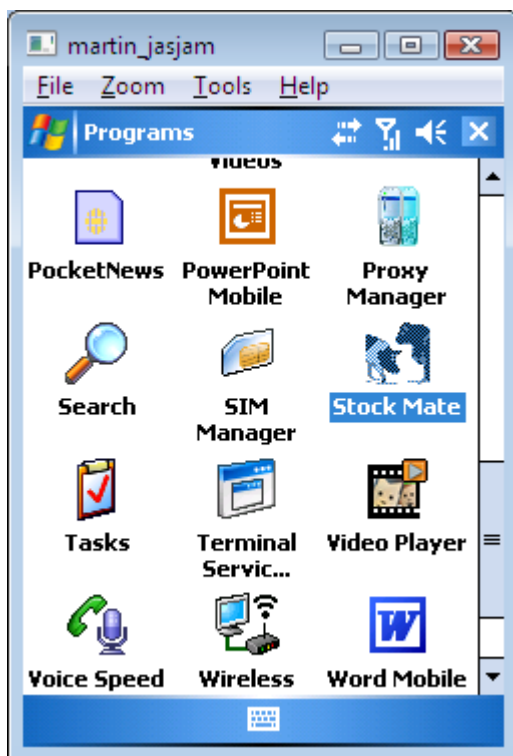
martin_jasjam

File Zoom Tools Help

Programs

Videos

PocketNews

PowerPoint Mobile

Proxy Manager

Search

SIM Manager

Stock Mate

Tasks

Terminal Servic...

Video Player

Voice Speed

Wireless

Word Mobile